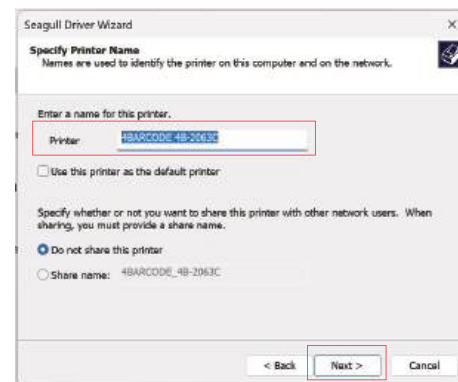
Seagull Driver Wizard

×

Specify Printer Name

Names are used to identify the printer on this computer and on the network.

Enter a name for this printer.

Printer 4BARCODE 4B-2063C

Use this printer as the default printer

Specify whether or not you want to share this printer with other network users. When sharing, you must provide a share name.

Do not share this printer

Share name: 4BARCODE_4B-2063C

< Back

Next >

Cancel